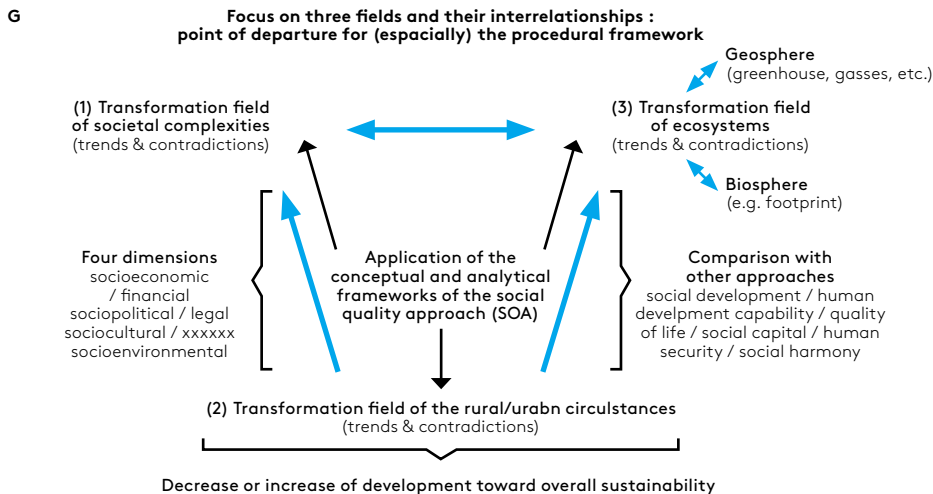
G

Focus on three fields and their interrelationships : point of departure for (espacially) the procedural framework

Geosphere
(greenhouse, gasses, etc.)

(1) Transformation field of societal complexities
(trends & contradictions)

(3) Transformation field of ecosystems
(trends & contradictions)

Biosphere
(e.g. footprint)

Four dimensions
socioeconomic / financial
sociopolitical / legal
sociocultural / xxxxxx
socioenvironmental

Application of the conceptual and analytical frameworks of the social quality approach (SOA)

Comparison with other approaches
social development / human develpment capability / quality of life / social capital / human security / social harmony

(2) Transformation field of the rural/urabn circulstances
(trends & contradictions)

Decrease or increase of development toward overall sustainability